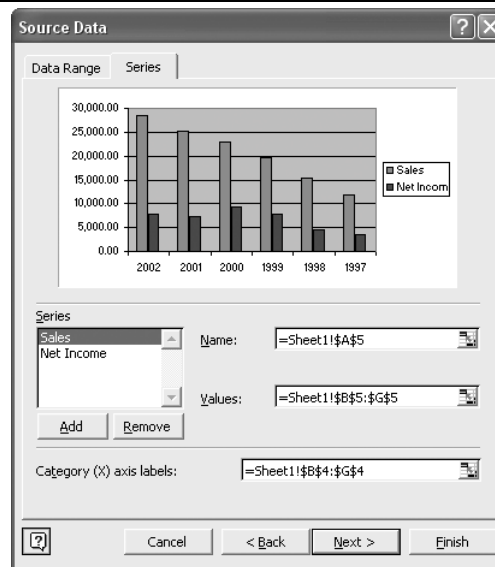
Source Data

Data Range | Series

30,000.00
25,000.00
20,000.00
15,000.00
10,000.00
5,000.00
0.00

2002 2001 2000 1999 1998 1997

Sales
Net Incom

Series
Sales
Net Income

Name: =Sheet1!$A$5

Values: =Sheet1!$B$5:$G$5

Add Remove

Category (X) axis labels: =Sheet1!$B$4:$G$4

Cancel < Back Next > Finish